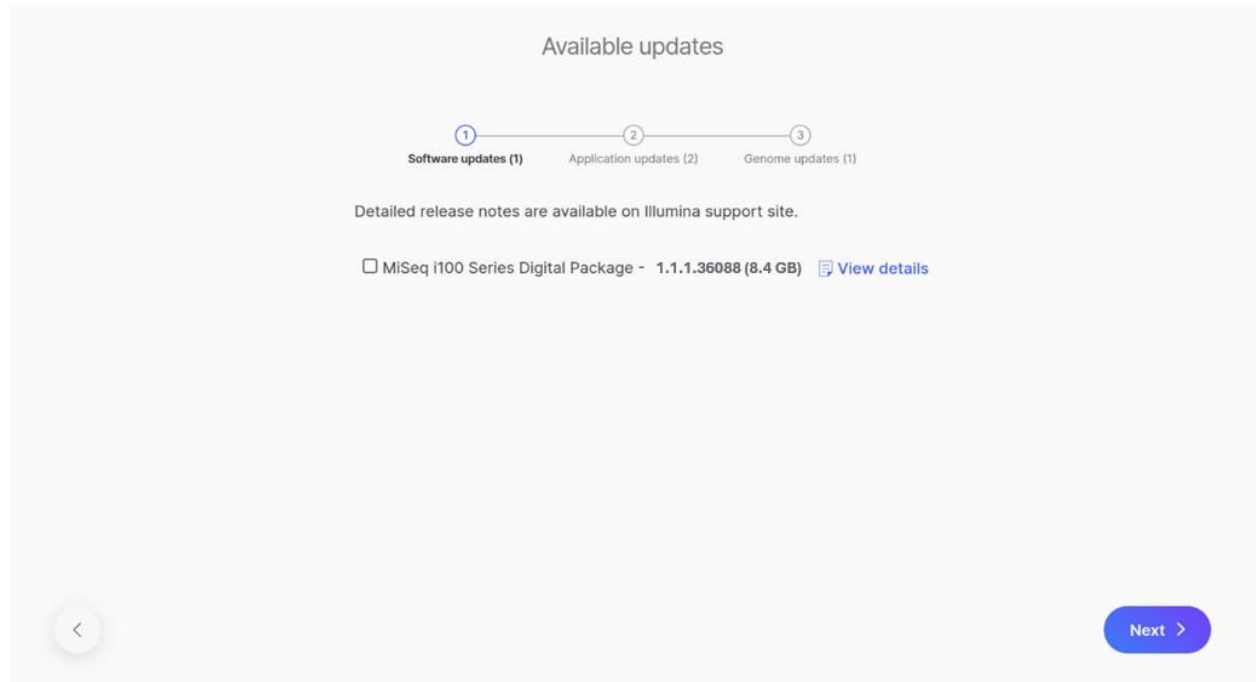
Available updates

1 Software updates (1)
2 Application updates (2)
3 Genome updates (1)

Detailed release notes are available on Illumina support site.

☐ MiSeq i100 Series Digital Package - **1.1.1.36088 (8.4 GB)** View details

<

Next >